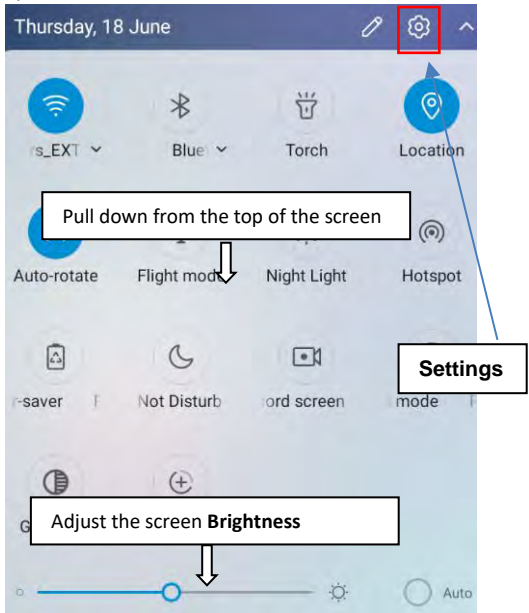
Thursday, 18 June

's_EXT
Blue
Torch
Location

Pull down from the top of the screen

Auto-rotate
Flight mode
Night Light
Hotspot

Settings

-saver
Not Disturb
ord screen
mode

G

Adjust the screen **Brightness**

Auto